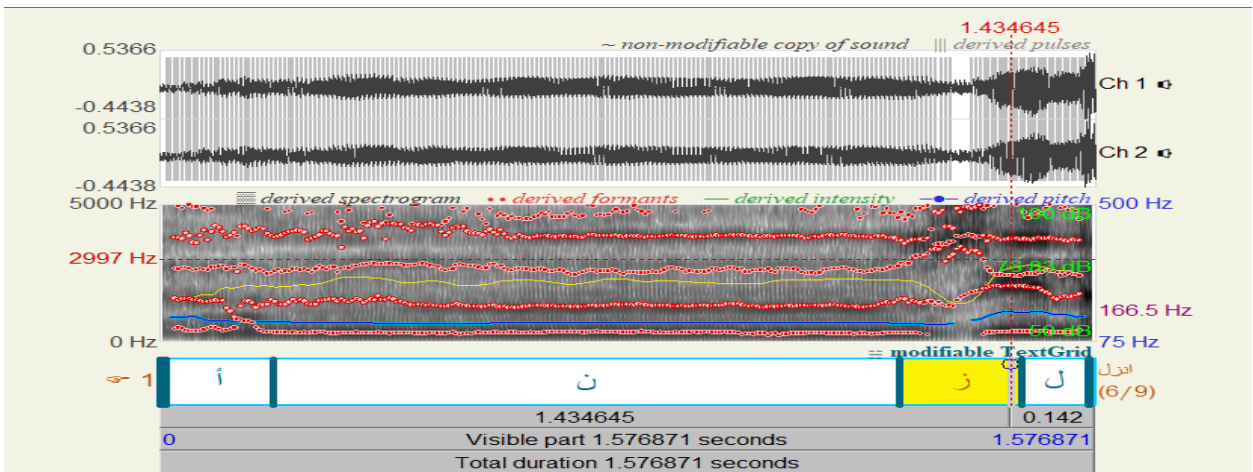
1.434645

0.5366
-0.4438
0.5366
-0.4438

~ non-modifiable copy of sound ||| derived pulses

Ch 1
Ch 2

derived spectrogram •• derived formants — derived intensity —•— derived pitch

5000 Hz
2997 Hz
0 Hz

100 dB
78.83 dB
50 dB

500 Hz
166.5 Hz
75 Hz

:: modifiable TextGrid

1

أ
ن
ز
ل

ادزل
(6/9)

1.434645
0.142

0
Visible part 1.576871 seconds
1.576871

Total duration 1.576871 seconds